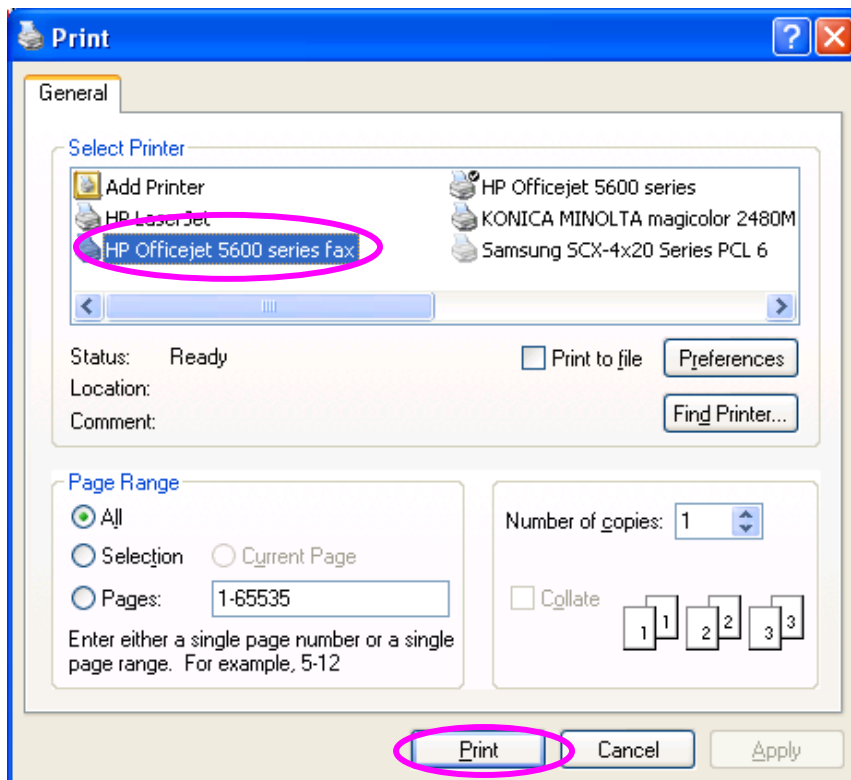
Print

General

Select Printer

Add Printer
HP LaserJet
HP Officejet 5600 series fax
HP Officejet 5600 series
KONICA MINOLTA magicolor 2480M
Samsung SCX-4x20 Series PCL 6

Status: Ready
Location:
Comment:

Print to file
Preferences
Find Printer...

Page Range
All
Selection
Current Page
Pages: 1-65535

Enter either a single page number or a single page range. For example, 5-12

Number of copies: 1
Collate
1 1 2 2 3 3

Print
Cancel
Apply